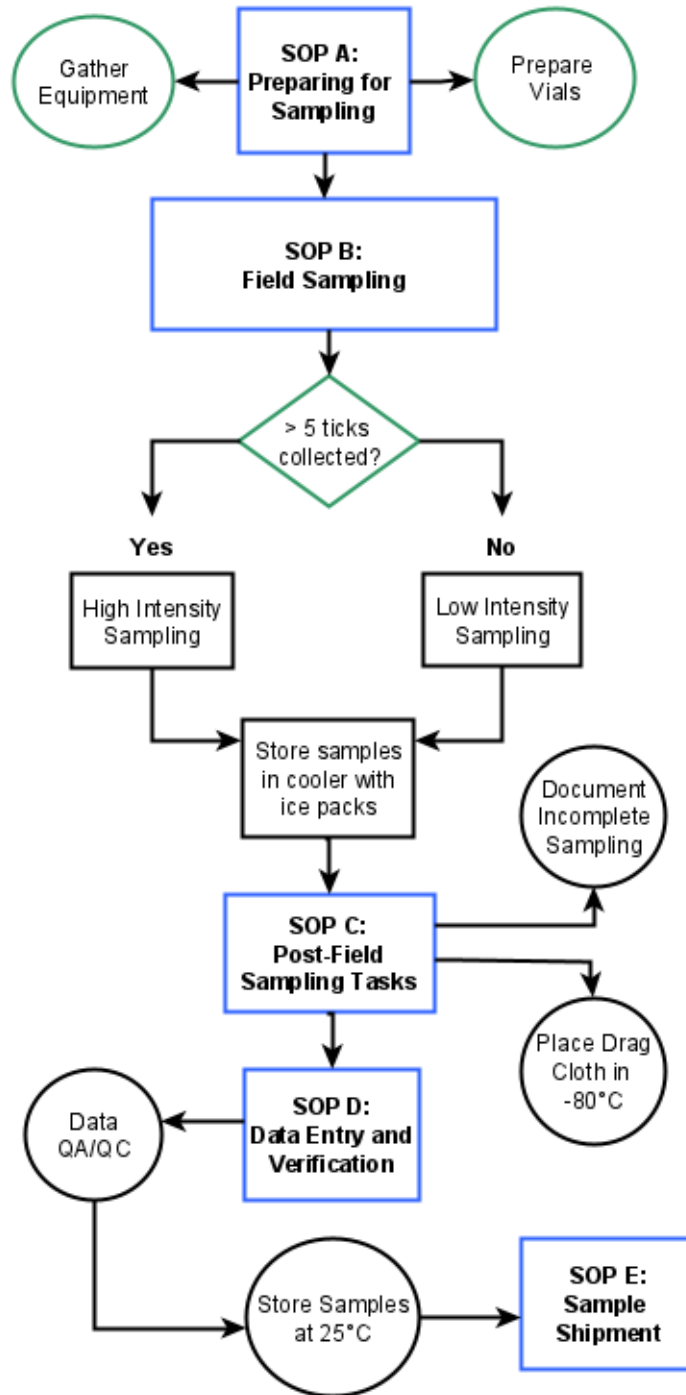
Gather Equipment

SOP A: Preparing for Sampling

Prepare Vials

SOP B: Field Sampling

> 5 ticks collected?

Yes

No

High Intensity Sampling

Low Intensity Sampling

Store samples in cooler with ice packs

Document Incomplete Sampling

SOP C: Post-Field Sampling Tasks

Place Drag Cloth in -80°C

Data QA/QC

SOP D: Data Entry and Verification

Store Samples at 25°C

SOP E: Sample Shipment